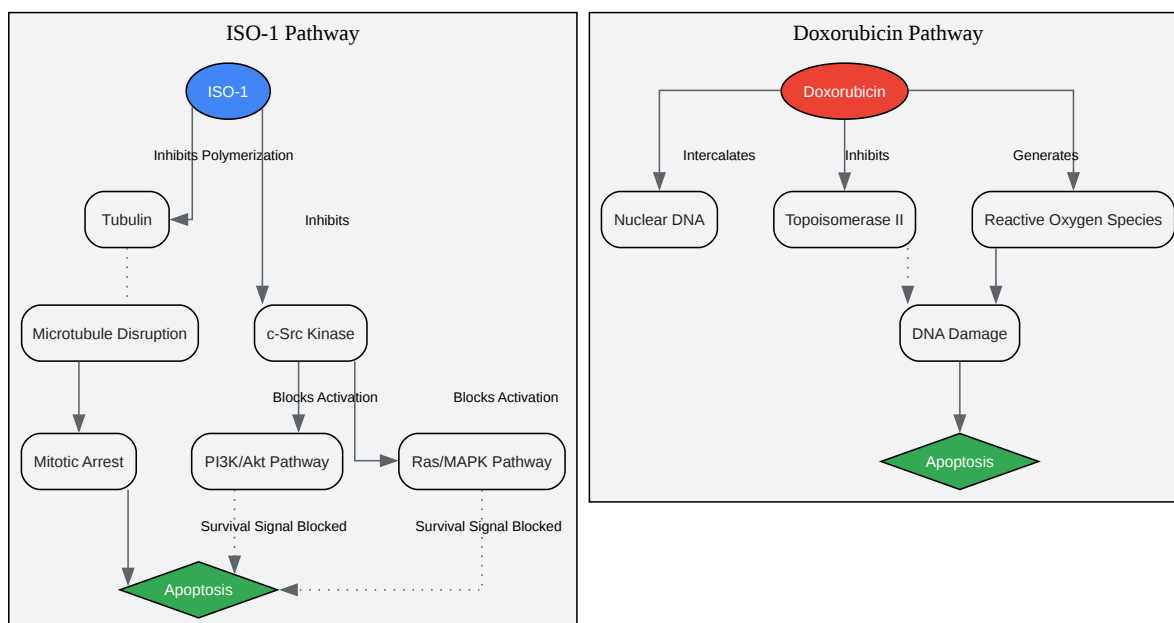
ISO-1 Pathway

ISO-1

Inhibits Polymerization

Tubulin

Inhibits

Microtubule Disruption

c-Src Kinase

Blocks Activation

Blocks Activation

Mitotic Arrest

PI3K/Akt Pathway

Ras/MAPK Pathway

Survival Signal Blocked

Survival Signal Blocked

Apoptosis

Doxorubicin Pathway

Doxorubicin

Intercalates

Inhibits

Generates

Nuclear DNA

Topoisomerase II

Reactive Oxygen Species

DNA Damage

Apoptosis